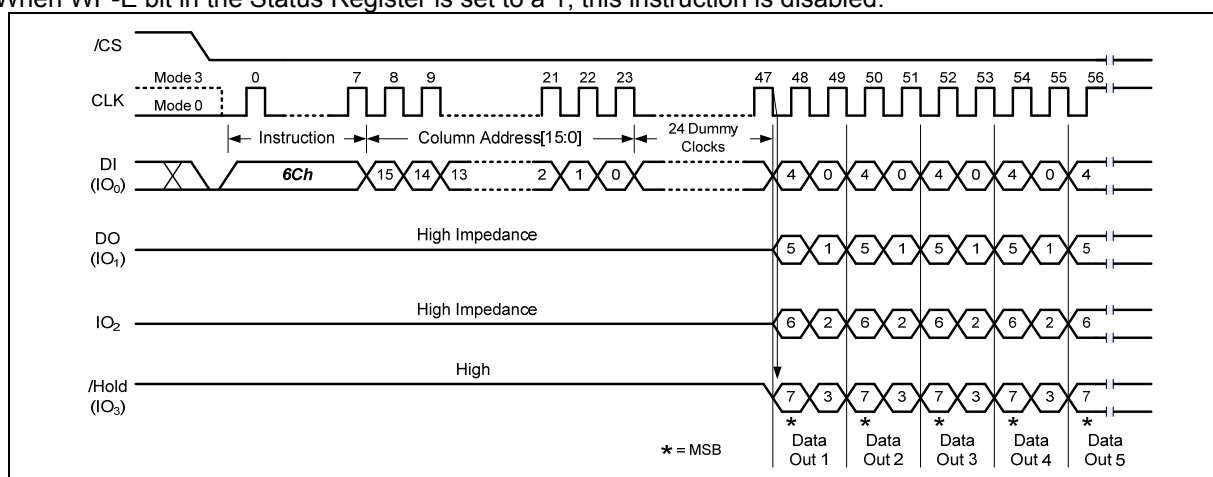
When WP-E bit in the Status Register is set to a 1, this instruction is disabled.

/CS

CLK

Mode 3

Mode 0

0 7 8 9 21 22 23 47 48 49 50 51 52 53 54 55 56

Instruction

Column Address[15:0]

24 Dummy Clocks

DI ($IO_0$)

6Ch

15 14 13 2 1 0

4 0 4 0 4 0 4 0 4

DO ($IO_1$)

High Impedance

5 1 5 1 5 1 5 1 5

$IO_2$

High Impedance

6 2 6 2 6 2 6 2 6

/Hold ($IO_3$)

High

7 3 7 3 7 3 7 3 7

* * * * *

* = MSB

Data Out 1

Data Out 2

Data Out 3

Data Out 4

Data Out 5